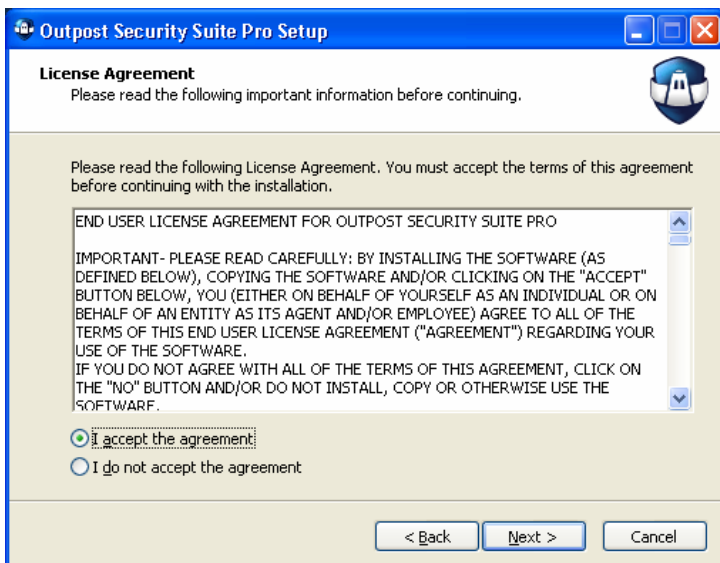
Outpost Security Suite Pro Setup

License Agreement
Please read the following important information before continuing.

Please read the following License Agreement. You must accept the terms of this agreement before continuing with the installation.

END USER LICENSE AGREEMENT FOR OUTPOST SECURITY SUITE PRO

IMPORTANT- PLEASE READ CAREFULLY: BY INSTALLING THE SOFTWARE (AS DEFINED BELOW), COPYING THE SOFTWARE AND/OR CLICKING ON THE "ACCEPT" BUTTON BELOW, YOU (EITHER ON BEHALF OF YOURSELF AS AN INDIVIDUAL OR ON BEHALF OF AN ENTITY AS ITS AGENT AND/OR EMPLOYEE) AGREE TO ALL OF THE TERMS OF THIS END USER LICENSE AGREEMENT ("AGREEMENT") REGARDING YOUR USE OF THE SOFTWARE.
IF YOU DO NOT AGREE WITH ALL OF THE TERMS OF THIS AGREEMENT, CLICK ON THE "NO" BUTTON AND/OR DO NOT INSTALL, COPY OR OTHERWISE USE THE SOFTWARE.

I accept the agreement
I do not accept the agreement

< Back
Next >
Cancel